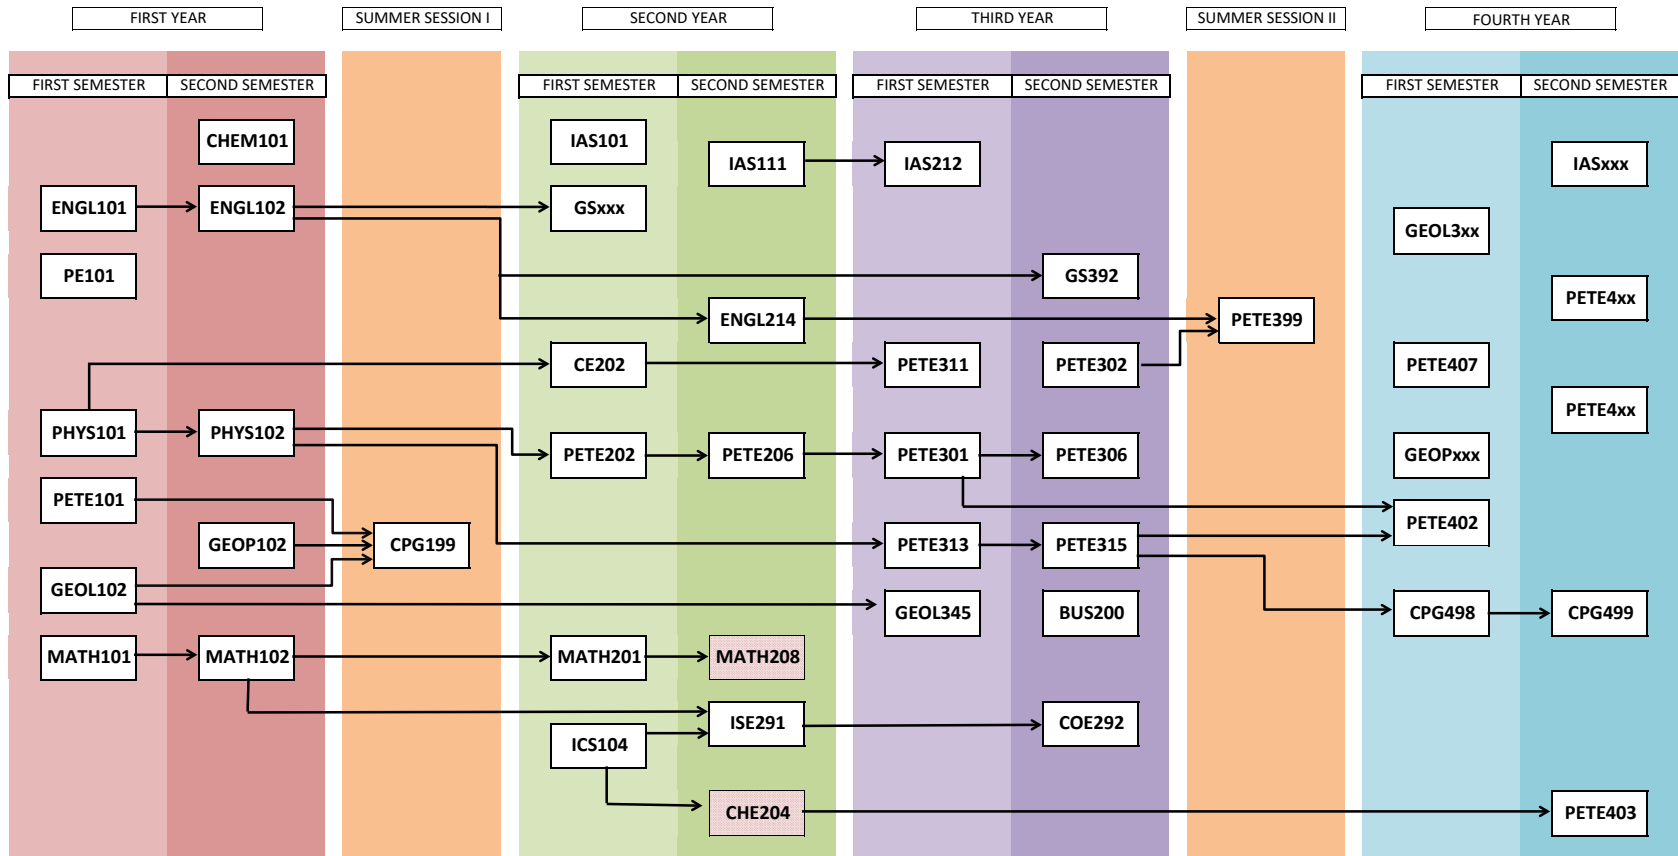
FIRST YEAR

SUMMER SESSION I

SECOND YEAR

THIRD YEAR

SUMMER SESSION II

FOURTH YEAR

FIRST SEMESTER

SECOND SEMESTER

FIRST SEMESTER

SECOND SEMESTER

FIRST SEMESTER

SECOND SEMESTER

FIRST SEMESTER

SECOND SEMESTER

CHEM101

ENGL101

ENGL102

PE101

PHYS101

PHYS102

PETE101

GEOP102

CPG199

GEOL102

MATH101

MATH102

IAS101

IAS111

GSxxx

ENGL214

CE202

PETE202

PETE206

MATH201

MATH208

ISE291

ICS104

CHE204

IAS212

GS392

PETE311

PETE302

PETE301

PETE306

PETE313

PETE315

GEOL345

BUS200

COE292

PETE399

IASxxx

GEOL3xx

PETE4xx

PETE407

PETE4xx

GEOPxxx

PETE402

CPG498

CPG499

PETE403